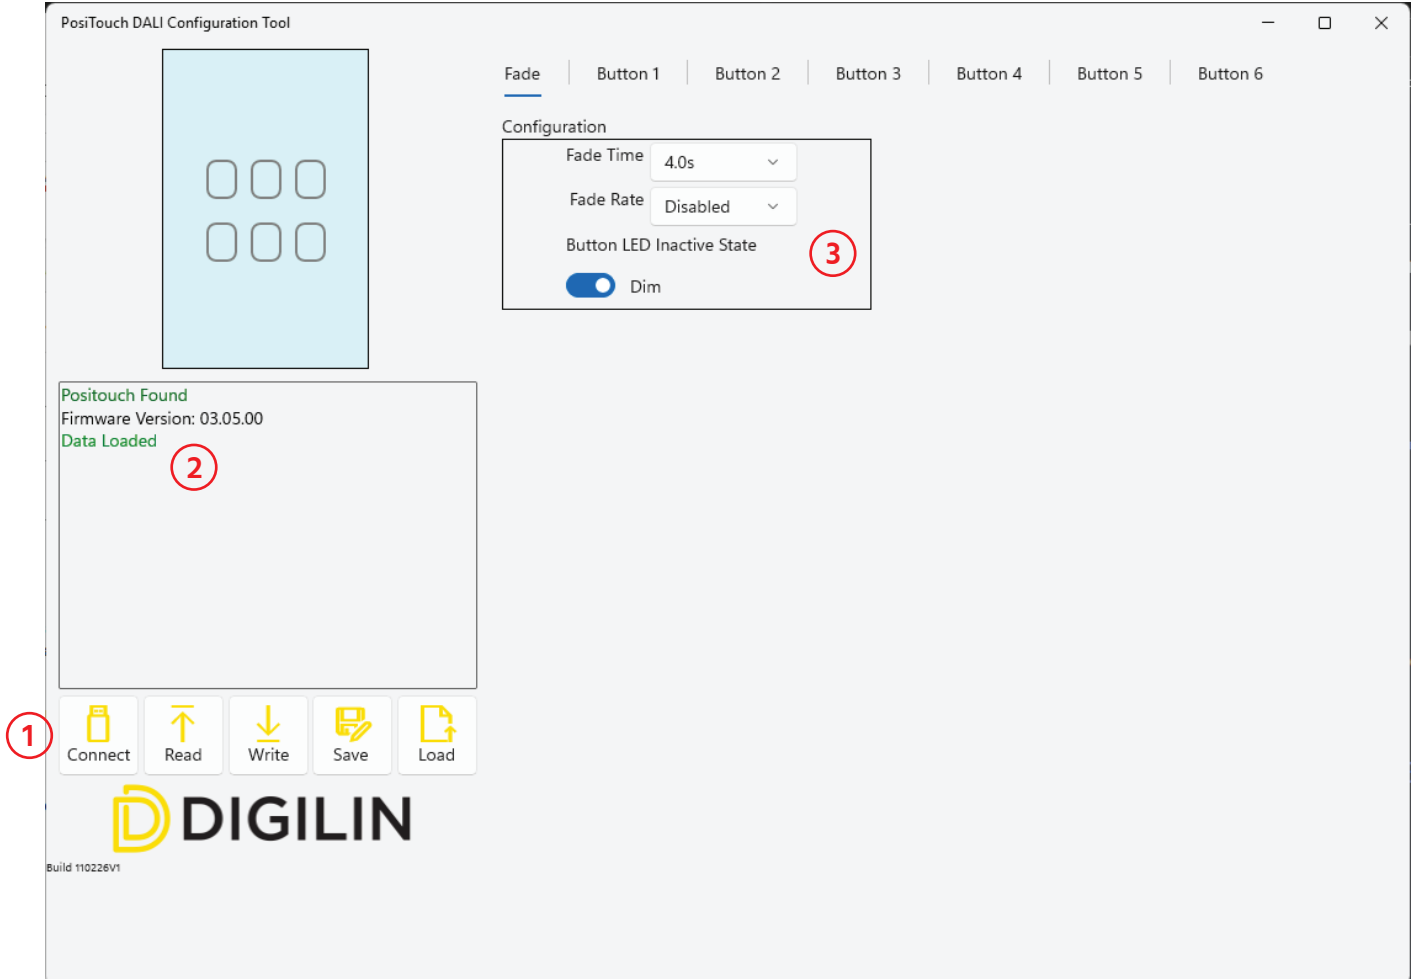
PosiTouch DALI Configuration Tool

Fade | Button 1 | Button 2 | Button 3 | Button 4 | Button 5 | Button 6

Configuration

Fade Time 4.0s

Fade Rate Disabled

Button LED Inactive State

3

Dim

Positouch Found
Firmware Version: 03.05.00
Data Loaded

2

1

Connect Read Write Save Load

DIGILIN

Build 110226V1